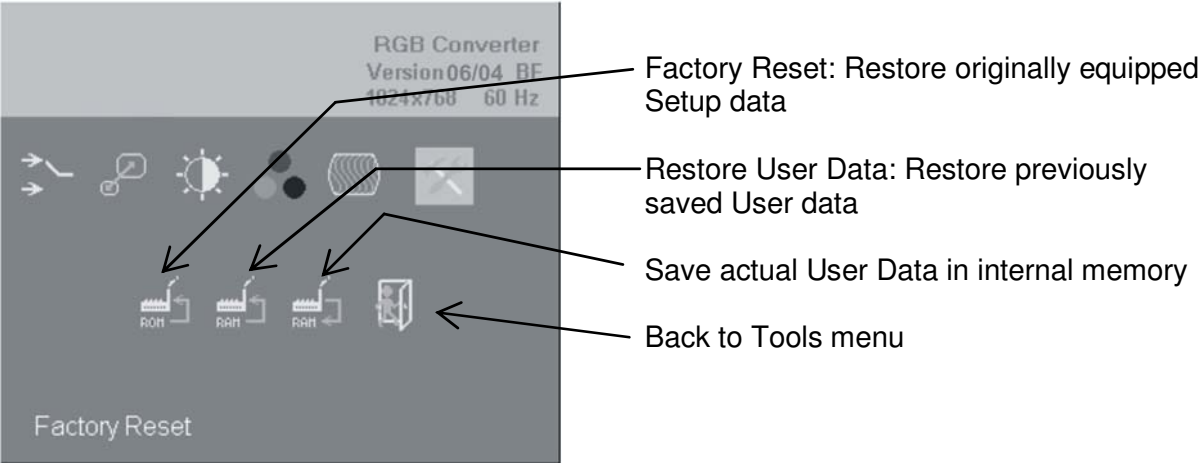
RGB Converter
Version 06/04 BF
1024x768 60 Hz

ROM RAM RAM

Factory Reset

Factory Reset: Restore originally equipped Setup data

Restore User Data: Restore previously saved User data

Save actual User Data in internal memory

Back to Tools menu